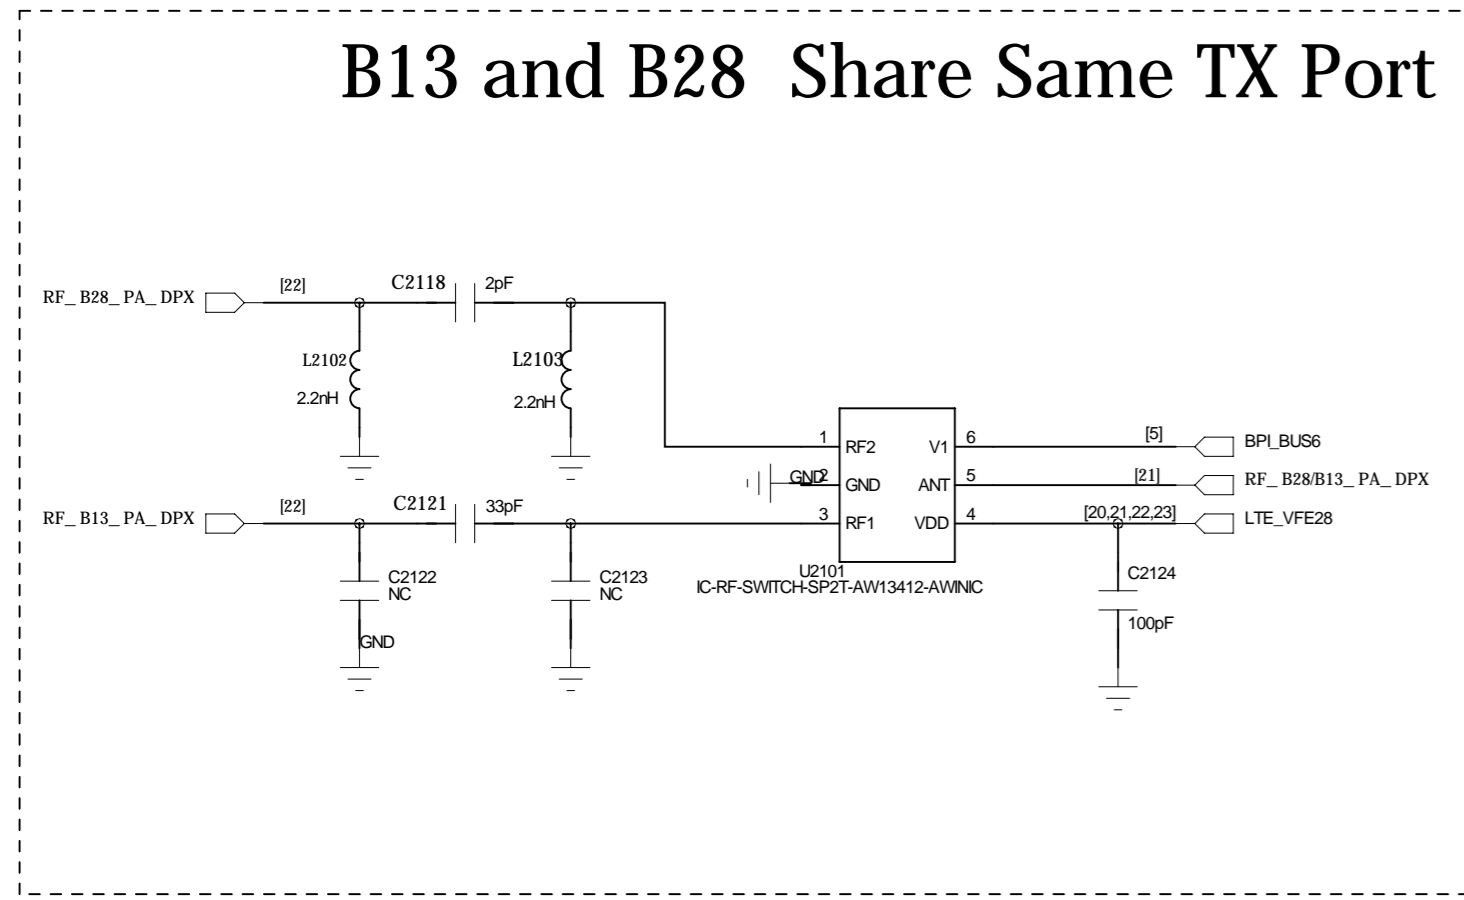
B13 and B28 Share Same TX Port

RF_ B28_ PA_ DPX
[22]
C2118
2pF
L2102
2.2nH
L2103
2.2nH

1 RF2
GND 2 GND
3 RF1
V1 6
ANT 5
VDD 4
U2101
IC-RF-SWITCH-SP2T-AW13412-AWINIC

[5] BPI_BUS6
[21] RF_ B28/B13_ PA_ DPX
[20,21,22,23] LTE_VFE28

RF_ B13_ PA_ DPX
[22]
C2121
33pF
C2122
NC
GND
C2123
NC
C2124
100pF